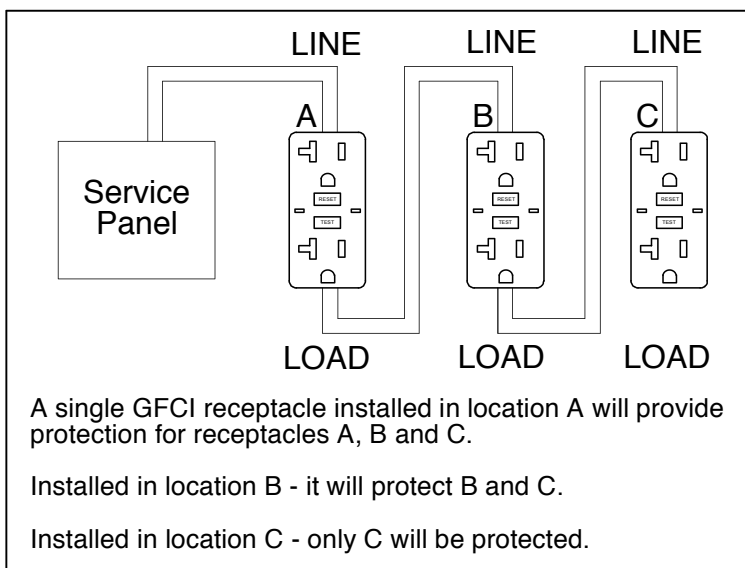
LINE

LINE

LINE

Service Panel

A

B

C

RESET

TEST

RESET

TEST

RESET

TEST

LOAD

LOAD

LOAD

A single GFCI receptacle installed in location A will provide protection for receptacles A, B and C.

Installed in location B - it will protect B and C.

Installed in location C - only C will be protected.